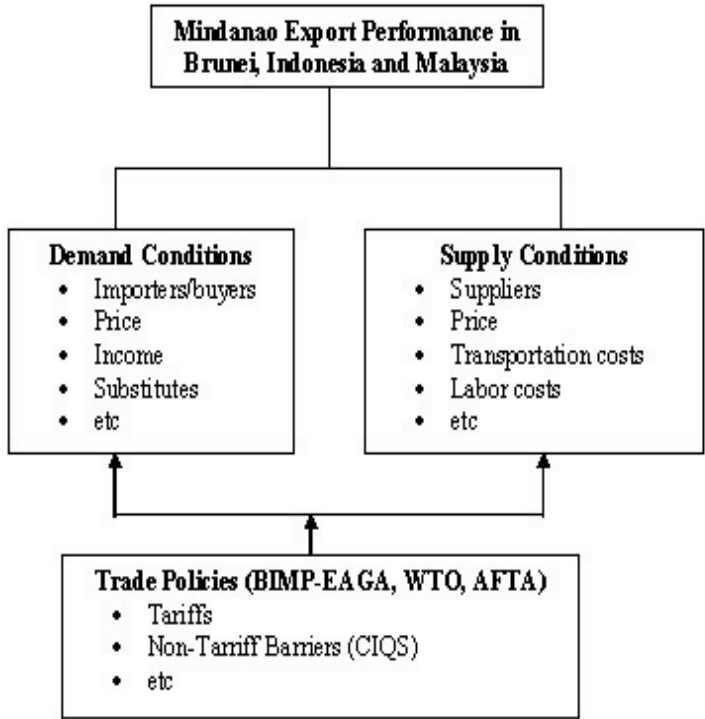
Mindanao Export Performance in Brunei, Indonesia and Malaysia

Demand Conditions
- Importers/buyers
- Price
- Income
- Substitutes
- etc

Supply Conditions
- Suppliers
- Price
- Transportation costs
- Labor costs
- etc

Trade Policies (BIMP-EAGA, WTO, AFTA)
- Tariffs
- Non-Tarriff Barriers (CIQS)
- etc